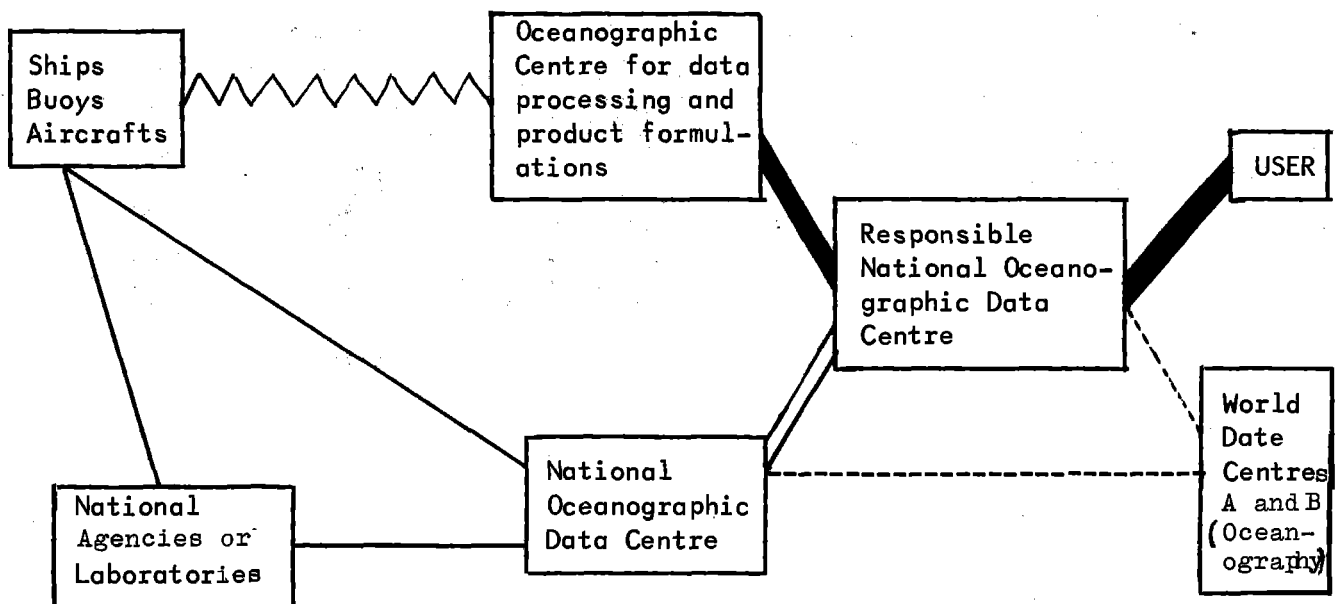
Ships Buoys Aircrafts

Oceanographic Centre for data processing and product formulations

USER

Responsible National Oceanographic Data Centre

World Date Centres A and B (Oceanography)

National Oceanographic Data Centre

National Agencies or Laboratories